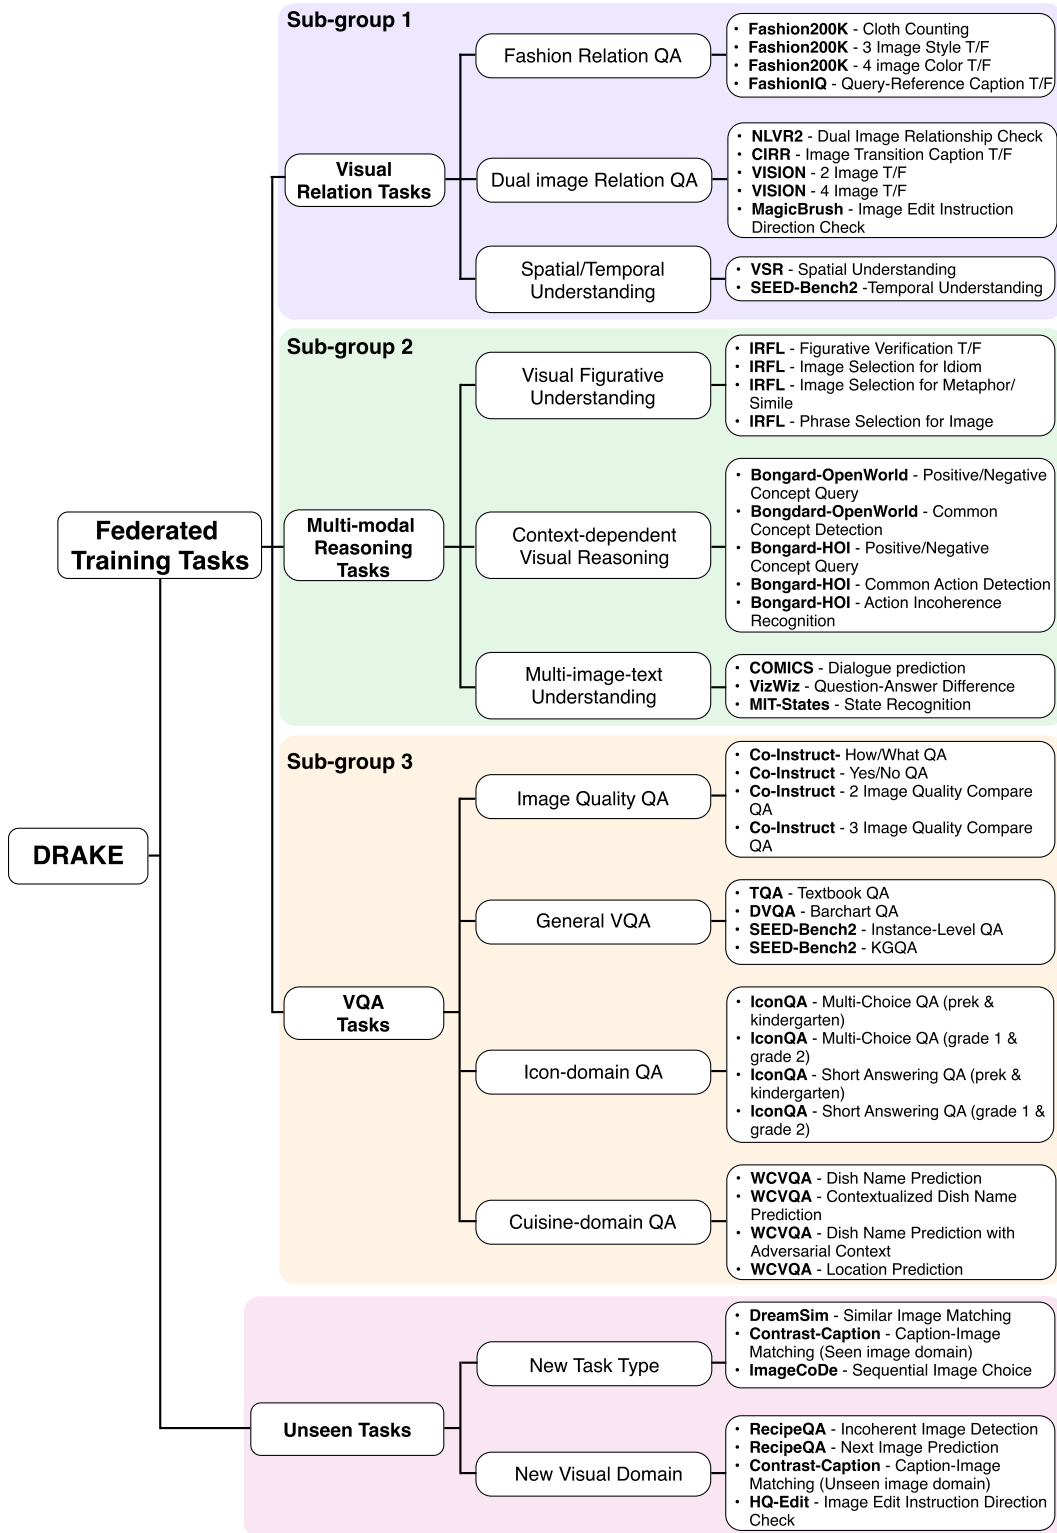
DRAKE

Federated Training Tasks

Sub-group 1

Visual Relation Tasks

Fashion Relation QA

- **Fashion200K** - Cloth Counting
- **Fashion200K** - 3 Image Style T/F
- **Fashion200K** - 4 image Color T/F
- **FashionIQ** - Query-Reference Caption T/F

Dual image Relation QA

- **NLVR2** - Dual Image Relationship Check
- **CIRR** - Image Transition Caption T/F
- **VISION** - 2 Image T/F
- **VISION** - 4 Image T/F
- **MagicBrush** - Image Edit Instruction Direction Check

Spatial/Temporal Understanding

- **VSR** - Spatial Understanding
- **SEED-Bench2** -Temporal Understanding

Sub-group 2

Multi-modal Reasoning Tasks

Visual Figurative Understanding

- **IRFL** - Figurative Verification T/F
- **IRFL** - Image Selection for Idiom
- **IRFL** - Image Selection for Metaphor/ Simile
- **IRFL** - Phrase Selection for Image

Context-dependent Visual Reasoning

- **Bongard-OpenWorld** - Positive/Negative Concept Query
- **Bongard-OpenWorld** - Common Concept Detection
- **Bongard-HOI** - Positive/Negative Concept Query
- **Bongard-HOI** - Common Action Detection
- **Bongard-HOI** - Action Incoherence Recognition

Multi-image-text Understanding

- **COMICS** - Dialogue prediction
- **VizWiz** - Question-Answer Difference
- **MIT-States** - State Recognition

Sub-group 3

VQA Tasks

Image Quality QA

- **Co-Instruct-** How/What QA
- **Co-Instruct** - Yes/No QA
- **Co-Instruct** - 2 Image Quality Compare QA
- **Co-Instruct** - 3 Image Quality Compare QA

General VQA

- **TQA** - Textbook QA
- **DVQA** - Barchart QA
- **SEED-Bench2** - Instance-Level QA
- **SEED-Bench2** - KGQA

Icon-domain QA

- **IconQA** - Multi-Choice QA (prek & kindergarten)
- **IconQA** - Multi-Choice QA (grade 1 & grade 2)
- **IconQA** - Short Answering QA (prek & kindergarten)
- **IconQA** - Short Answering QA (grade 1 & grade 2)

Cuisine-domain QA

- **WCVQA** - Dish Name Prediction
- **WCVQA** - Contextualized Dish Name Prediction
- **WCVQA** - Dish Name Prediction with Adversarial Context
- **WCVQA** - Location Prediction

Unseen Tasks

New Task Type

- **DreamSim** - Similar Image Matching
- **Contrast-Caption** - Caption-Image Matching (Seen image domain)
- **ImageCoDe** - Sequential Image Choice

New Visual Domain

- **RecipeQA** - Incoherent Image Detection
- **RecipeQA** - Next Image Prediction
- **Contrast-Caption** - Caption-Image Matching (Unseen image domain)
- **HQ-Edit** - Image Edit Instruction Direction Check